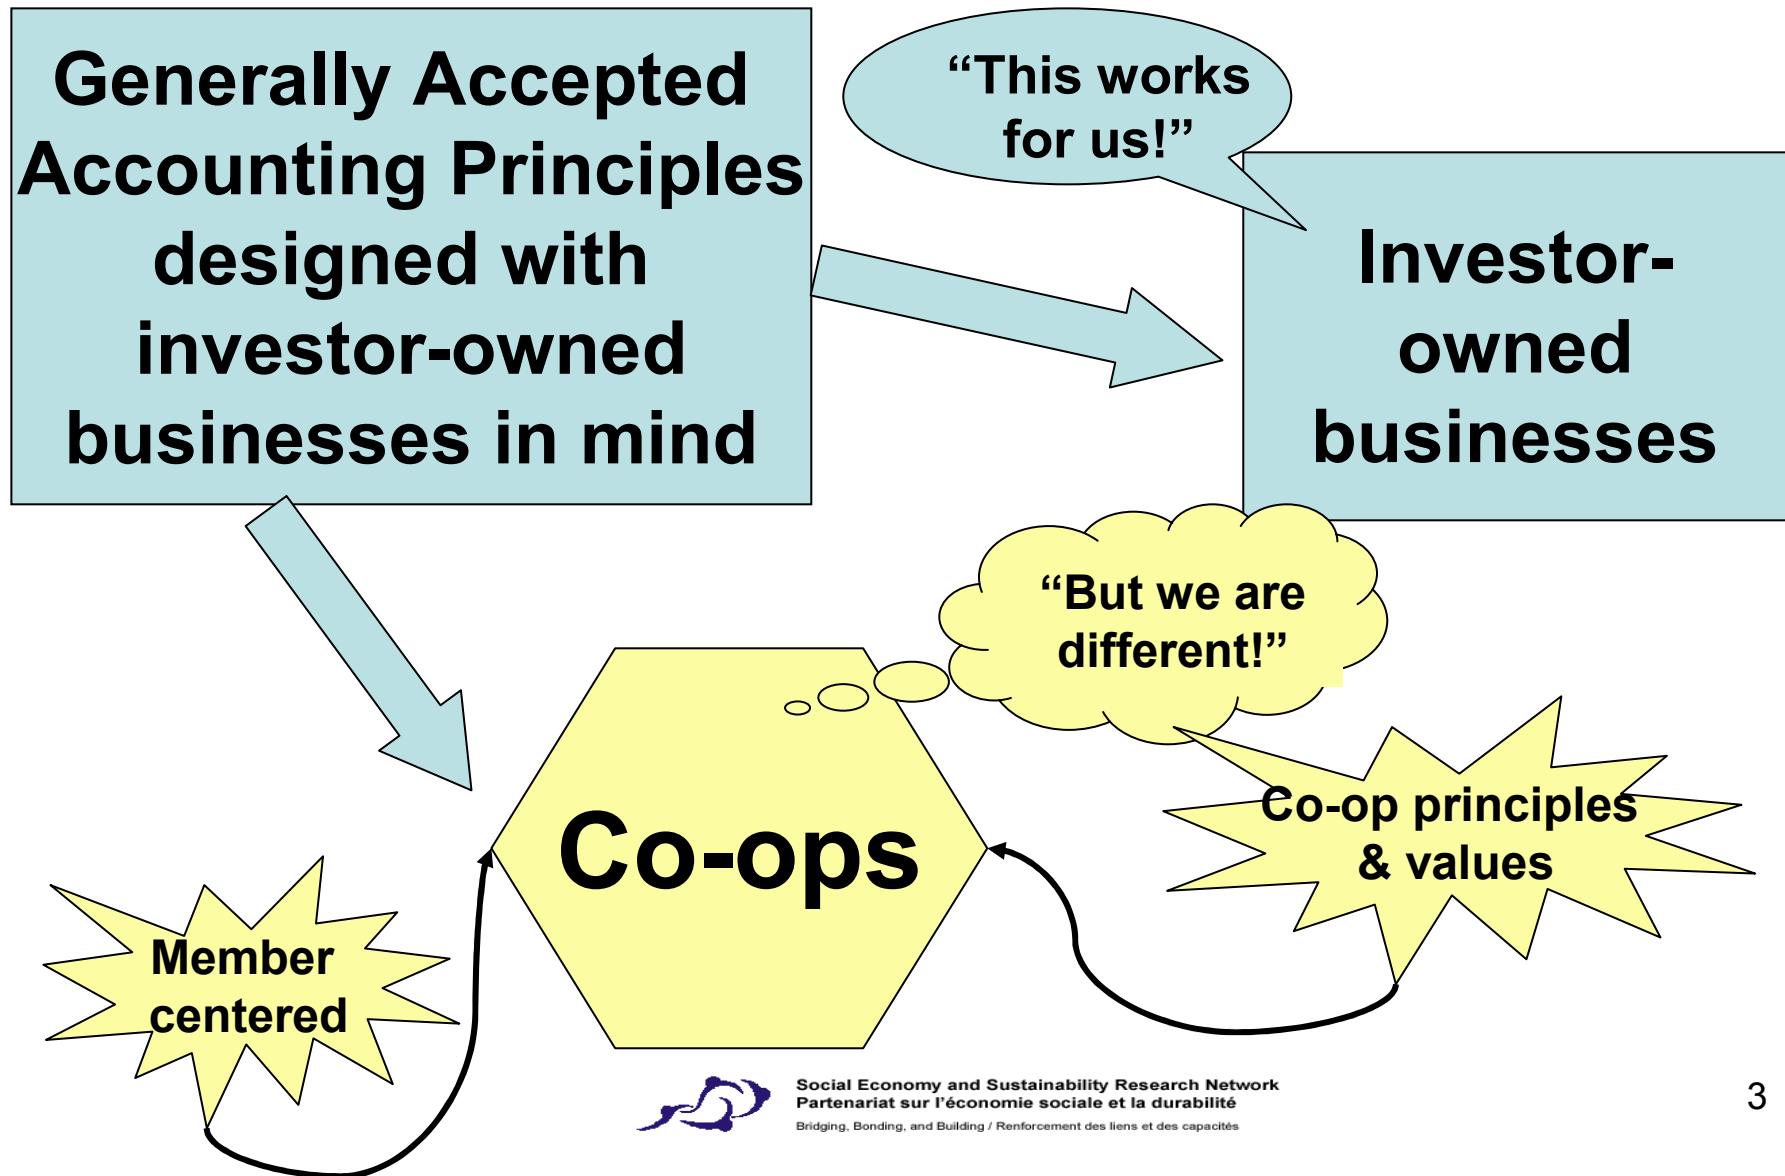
Generally Accepted Accounting Principles designed with investor-owned businesses in mind

"This works for us!"

Investor-owned businesses

"But we are different!"

Co-ops

Co-op principles & values

Member centered

Social Economy and Sustainability Research Network
Partenariat sur l'économie sociale et la durabilité
Bridging, Bonding, and Building / Renforcement des liens et des capacités

3